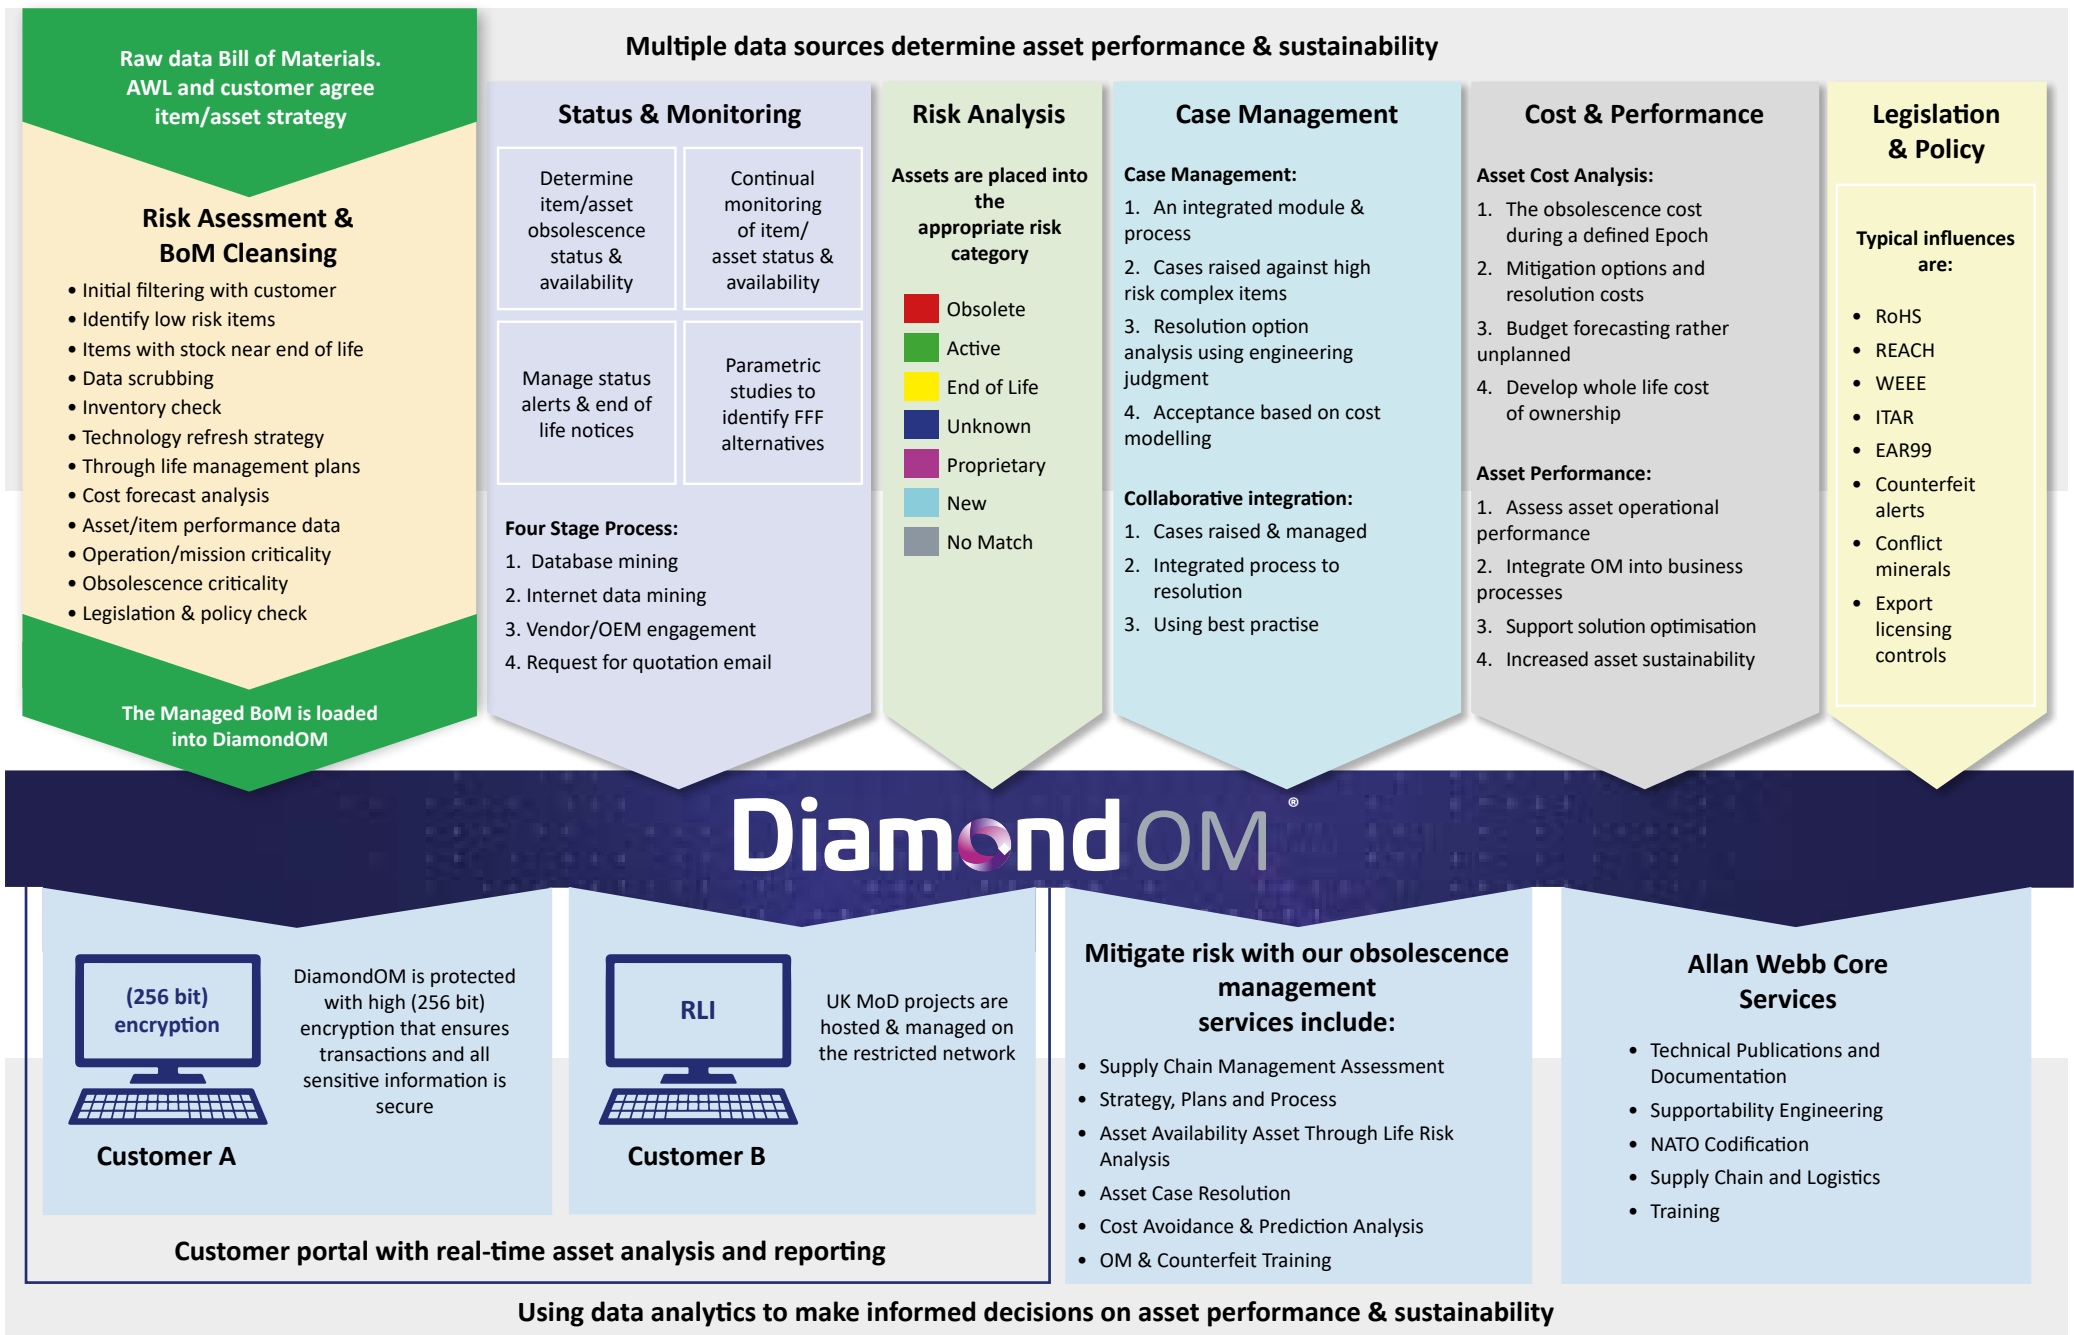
Raw data Bill of Materials. AWL and customer agree item/asset strategy

Multiple data sources determine asset performance & sustainability

Risk Assessment & BoM Cleansing

• Initial filtering with customer
• Identify low risk items
• Items with stock near end of life
• Data scrubbing
• Inventory check
• Technology refresh strategy
• Through life management plans
• Cost forecast analysis
• Asset/item performance data
• Operation/mission criticality
• Obsolescence criticality
• Legislation & policy check

The Managed BoM is loaded into DiamondOM

Status & Monitoring

Determine item/asset obsolescence status & availability

Continual monitoring of item/ asset status & availability

Manage status alerts & end of life notices

Parametric studies to identify FFF alternatives

Four Stage Process:
1. Database mining
2. Internet data mining
3. Vendor/OEM engagement
4. Request for quotation email

Risk Analysis

Assets are placed into the appropriate risk category

Obsolete
Active
End of Life
Unknown
Proprietary
New
No Match

Case Management

Case Management:
1. An integrated module & process
2. Cases raised against high risk complex items
3. Resolution option analysis using engineering judgment
4. Acceptance based on cost modelling

Collaborative integration:
1. Cases raised & managed
2. Integrated process to resolution
3. Using best practise

Cost & Performance

Asset Cost Analysis:
1. The obsolescence cost during a defined Epoch
2. Mitigation options and resolution costs
3. Budget forecasting rather unplanned
4. Develop whole life cost of ownership

Asset Performance:
1. Assess asset operational performance
2. Integrate OM into business processes
3. Support solution optimisation
4. Increased asset sustainability

Legislation & Policy

Typical influences are:

• RoHS
• REACH
• WEEE
• ITAR
• EAR99
• Counterfeit alerts
• Conflict minerals
• Export licensing controls

DiamondOM®

(256 bit) encryption

Customer A

DiamondOM is protected with high (256 bit) encryption that ensures transactions and all sensitive information is secure

RLI

Customer B

UK MoD projects are hosted & managed on the restricted network

Customer portal with real-time asset analysis and reporting

Mitigate risk with our obsolescence management services include:

• Supply Chain Management Assessment
• Strategy, Plans and Process
• Asset Availability Asset Through Life Risk Analysis
• Asset Case Resolution
• Cost Avoidance & Prediction Analysis
• OM & Counterfeit Training

Allan Webb Core Services

• Technical Publications and Documentation
• Supportability Engineering
• NATO Codification
• Supply Chain and Logistics
• Training

Using data analytics to make informed decisions on asset performance & sustainability